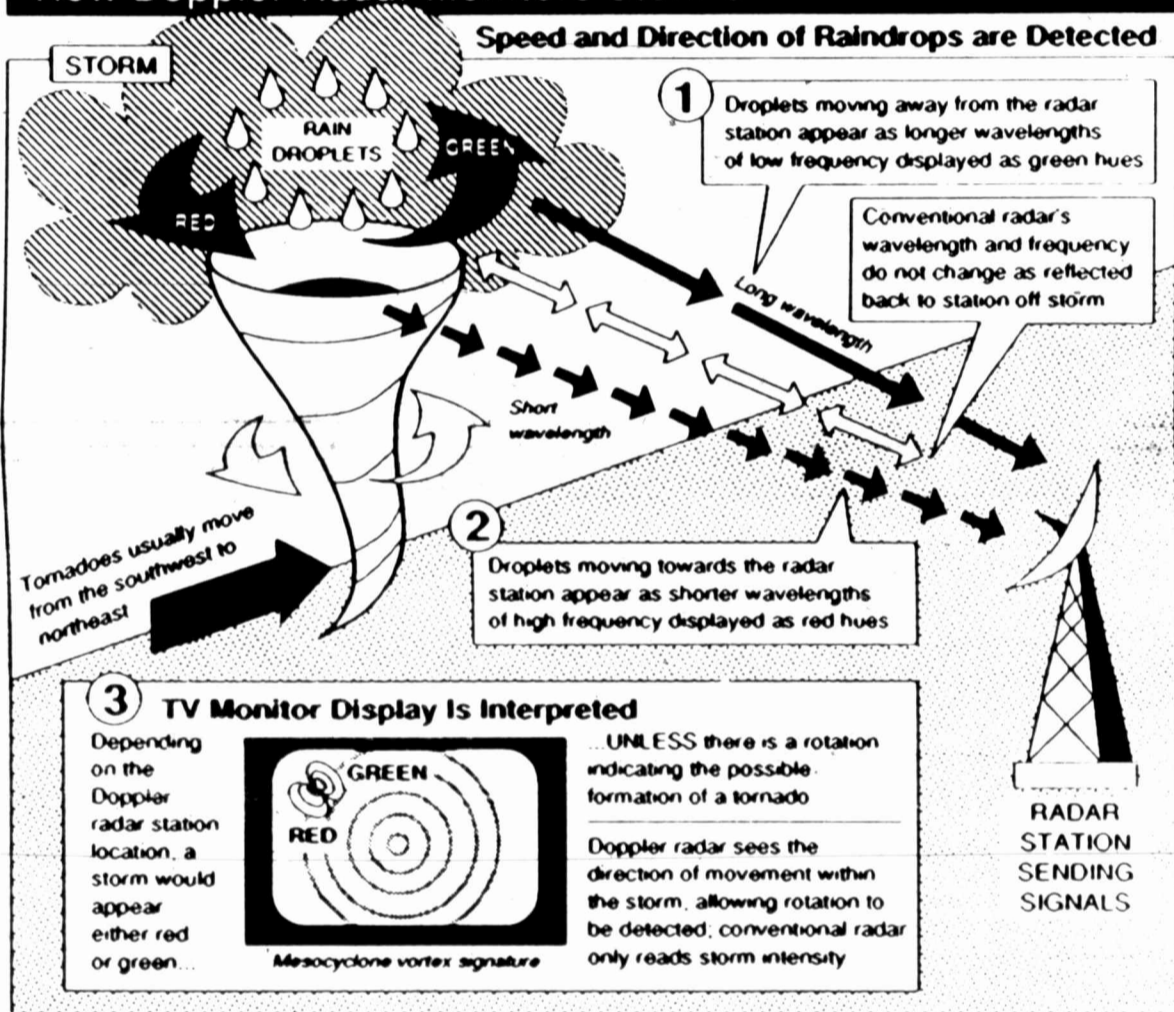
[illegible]

Speed and Direction of Raindrops are Detected

STORM

RAIN DROPLETS

GREEN

RED

1 Droplets moving away from the radar station appear as longer wavelengths of low frequency displayed as green hues

Conventional radar's wavelength and frequency do not change as reflected back to station off storm

Long wavelength

Short wavelength

Tornadoes usually move from the southwest to northeast

2 Droplets moving towards the radar station appear as shorter wavelengths of high frequency displayed as red hues

3 TV Monitor Display Is Interpreted

Depending on the Doppler radar station location, a storm would appear either red or green...

GREEN

RED

Mesocyclone vortex signature

...UNLESS there is a rotation indicating the possible formation of a tornado

Doppler radar sees the direction of movement within the storm, allowing rotation to be detected; conventional radar only reads storm intensity

RADAR STATION SENDING SIGNALS